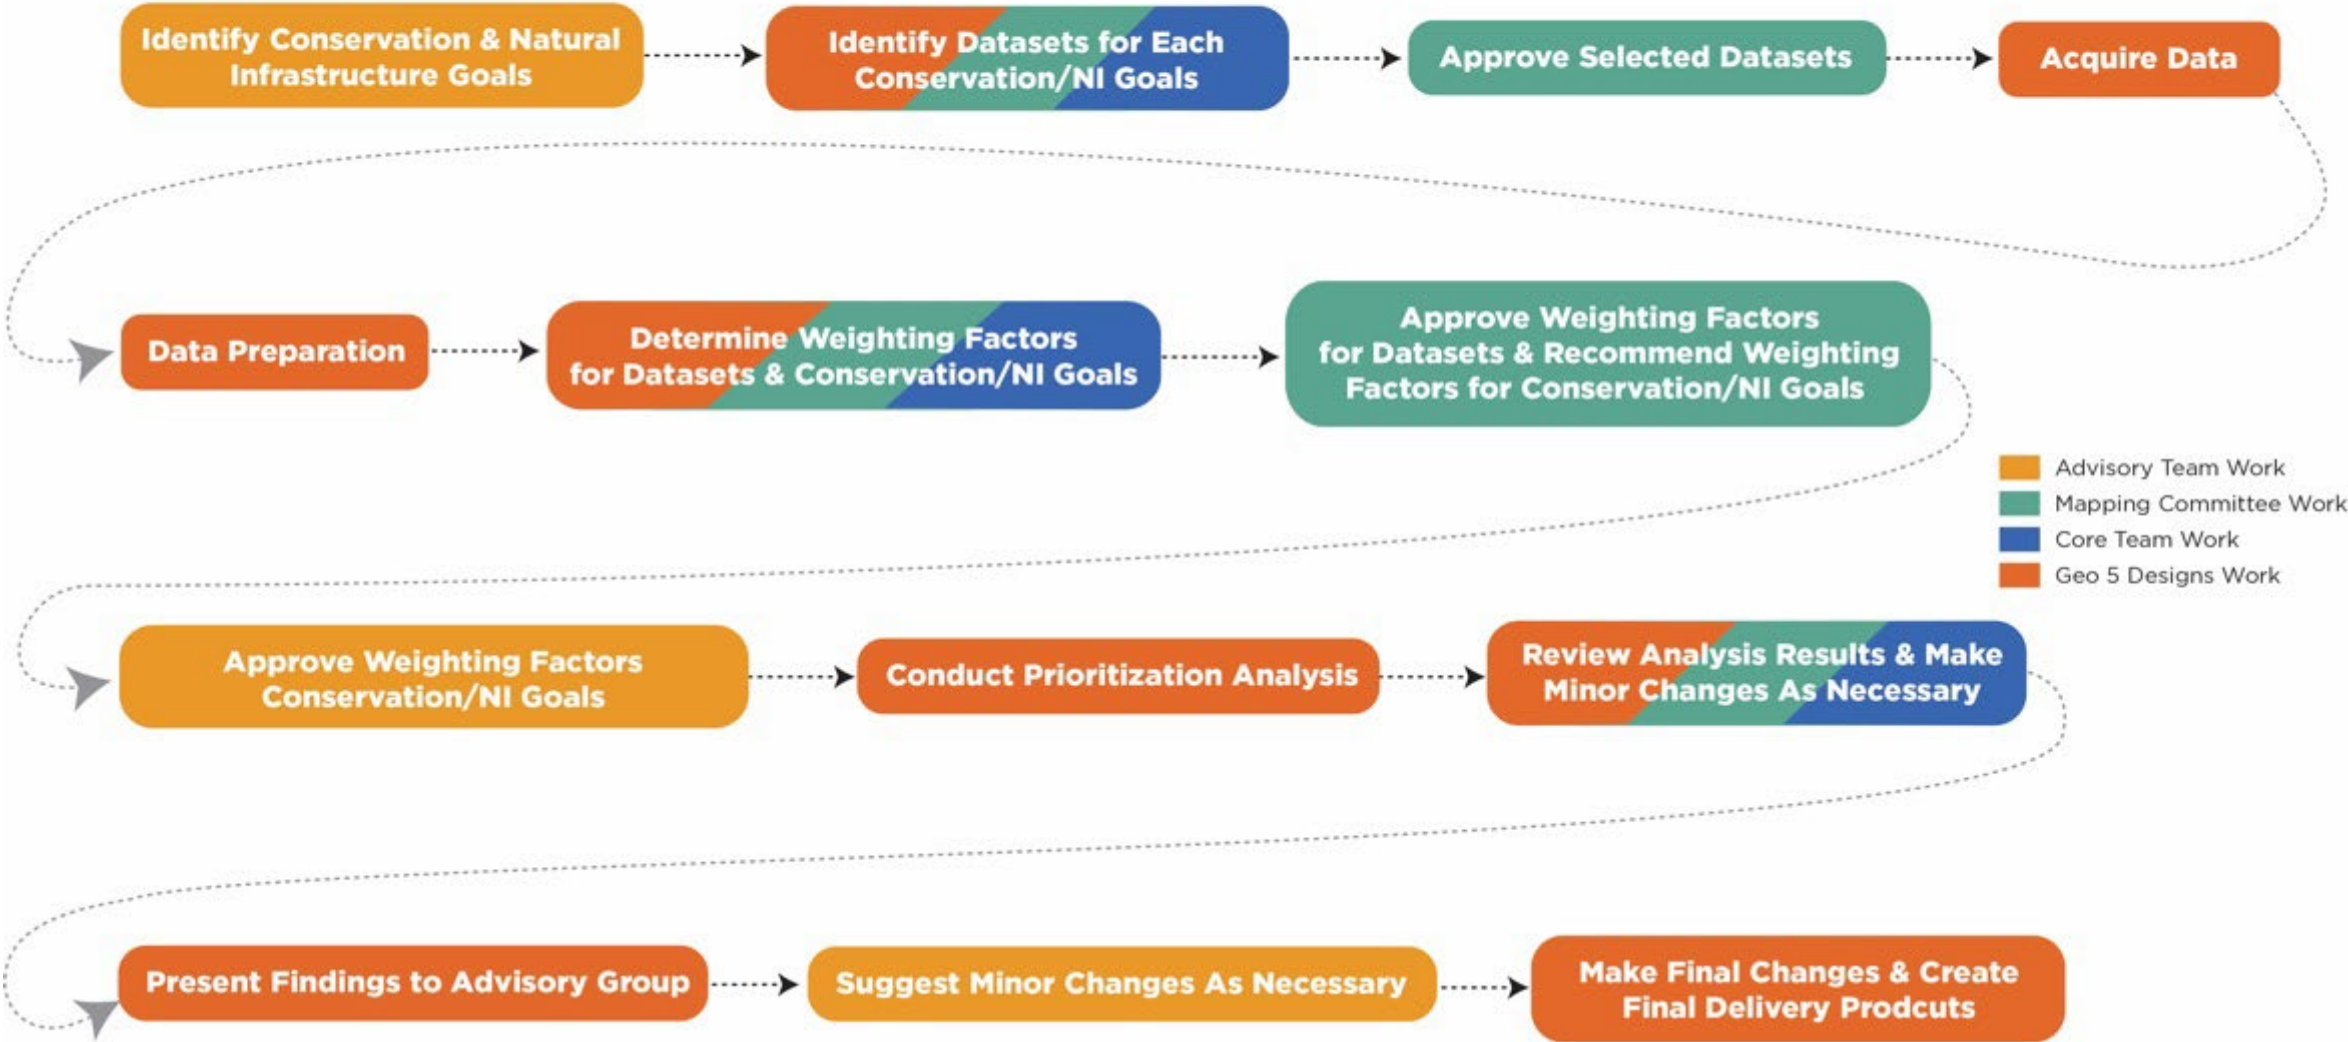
Identify Conservation & Natural Infrastructure Goals

Identify Datasets for Each Conservation/NI Goals

Approve Selected Datasets

Acquire Data

Data Preparation

Determine Weighting Factors for Datasets & Conservation/NI Goals

Approve Weighting Factors for Datasets & Recommend Weighting Factors for Conservation/NI Goals

Advisory Team Work
Mapping Committee Work
Core Team Work
Geo 5 Designs Work

Approve Weighting Factors Conservation/NI Goals

Conduct Prioritization Analysis

Review Analysis Results & Make Minor Changes As Necessary

Present Findings to Advisory Group

Suggest Minor Changes As Necessary

Make Final Changes & Create Final Delivery Prodcuts